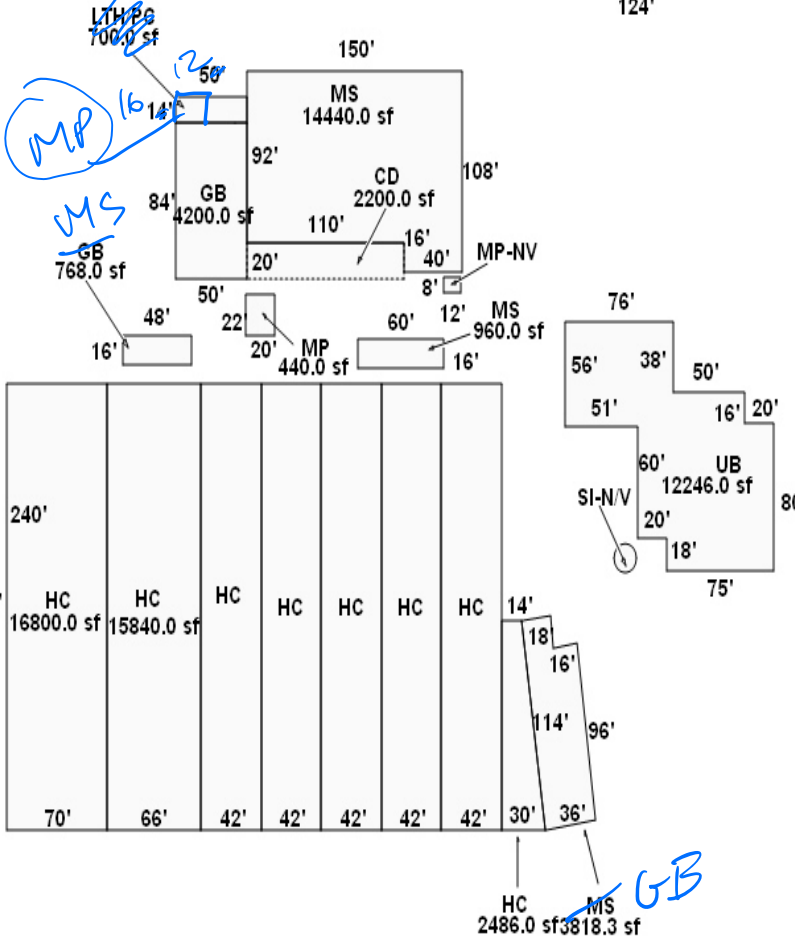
LTH PG
700.0 sf
124'
150'
50'
12
MP
16
14'
MS
14440.0 sf
92'
108'
GB
4200.0 sf
84'
CD
2200.0 sf
110'
16'
MS
GB
768.0 sf
20'
40'
MP-NV
8'
50'
12'
MS
960.0 sf
48'
22'
60'
16'
20'
MP
440.0 sf
16'
76'
56'
38'
50'
51'
16'
20'
60'
UB
12246.0 sf
SI-N/V
80
240'
20'
18'
75'
HC
16800.0 sf
HC
15840.0 sf
HC
HC
HC
HC
HC
14'
18'
16'
114'
96'
70'
66'
42'
42'
42'
42'
42'
30'
36'
HC
2486.0 sf
MS
3818.3 sf
GB